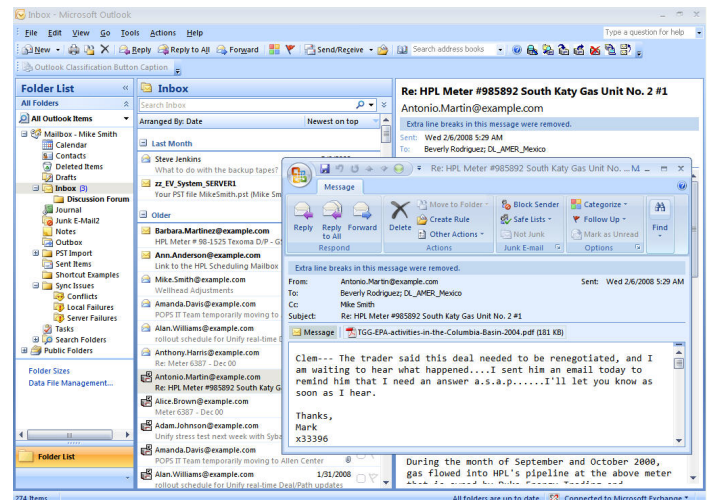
Inbox - Microsoft Outlook

File Edit View Go Tools Actions Help

Type a question for help

New Reply Reply to All Forward Send/Receive Search address books

Outlook Classification Button Caption

Folder List
All Folders
All Outlook Items
Mailbox - Mike Smith
Calendar
Contacts
Deleted Items
Drafts
Inbox (3)
Discussion Forum
Journal
Junk E-Mail2
Notes
Outbox
PST Import
Sent Items
Shortcut Examples
Sync Issues
Conflicts
Local Failures
Server Failures
Tasks
Search Folders
Public Folders

Folder Sizes
Data File Management...

Folder List

Inbox
Search Inbox
Arranged By: Date
Newest on top

Last Month
Steve Jenkins
What to do with the backup tapes?
zz_EV_System_SERVER1
Your PST file MikeSmith.pst (Mike Sm

Older
Barbara.Martinez@example.com
HPL Meter # 98-1525 Texoma D/P - G
Ann.Anderson@example.com
Link to the HPL Scheduling Mailbox
Mike.Smith@example.com
Wellhead Adjustments
Amanda.Davis@example.com
POPS IT Team temporarily moving to
Alan.Williams@example.com
rollout schedule for Unify real-time
Anthony.Harris@example.com
Re: Meter 6884
Antonio.Martin@example.com
Re: HPL Meter #985892 South Katy G
Alice.Brown@example.com
Meter 6387 - Dec 00
Adam.Johnson@example.com
Unify stress test next week with Syba
Amanda.Davis@example.com
POPS IT Team temporarily moving to Allen Center
Alan.Williams@example.com 1/31/2008
rollout schedule for Unify real-time Deal/Path updates

Re: HPL Meter #985892 South Katy Gas Unit No. 2 #1
Antonio.Martin@example.com
Extra line breaks in this message were removed.
Sent: Wed 2/6/2008 5:29 AM
To: Beverly Rodriguez; DL_AMER_Mexico

Re: HPL Meter #985892 South Katy Gas Unit No. 2 #1 - Message (Plain Text)
Message
Reply Reply to All Forward Delete Move to Folder Create Rule Other Actions Block Sender Safe Lists Not Junk Mark as Unread Categorize Follow Up Find
Respond Actions Junk E-mail Options

Extra line breaks in this message were removed.
From: Antonio.Martin@example.com
Sent: Wed 2/6/2008 5:29 AM
To: Beverly Rodriguez; DL_AMER_Mexico
Cc: Mike Smith
Subject: Re: HPL Meter #985892 South Katy Gas Unit No. 2 #1
Message TGG-EPA-activities-in-the-Columbia-Basin-2004.pdf (181 KB)

Clem--- The trader said this deal needed to be renegotiated, and I am waiting to hear what happened....I sent him an email today to remind him that I need an answer a.s.a.p......I'll let you know as soon as I hear.

Thanks,
Mark
x33396

During the month of September and October 2000, gas flowed into HPL's pipeline at the above meter

274 Items
All folders are up to date.
Connected to Microsoft Exchange